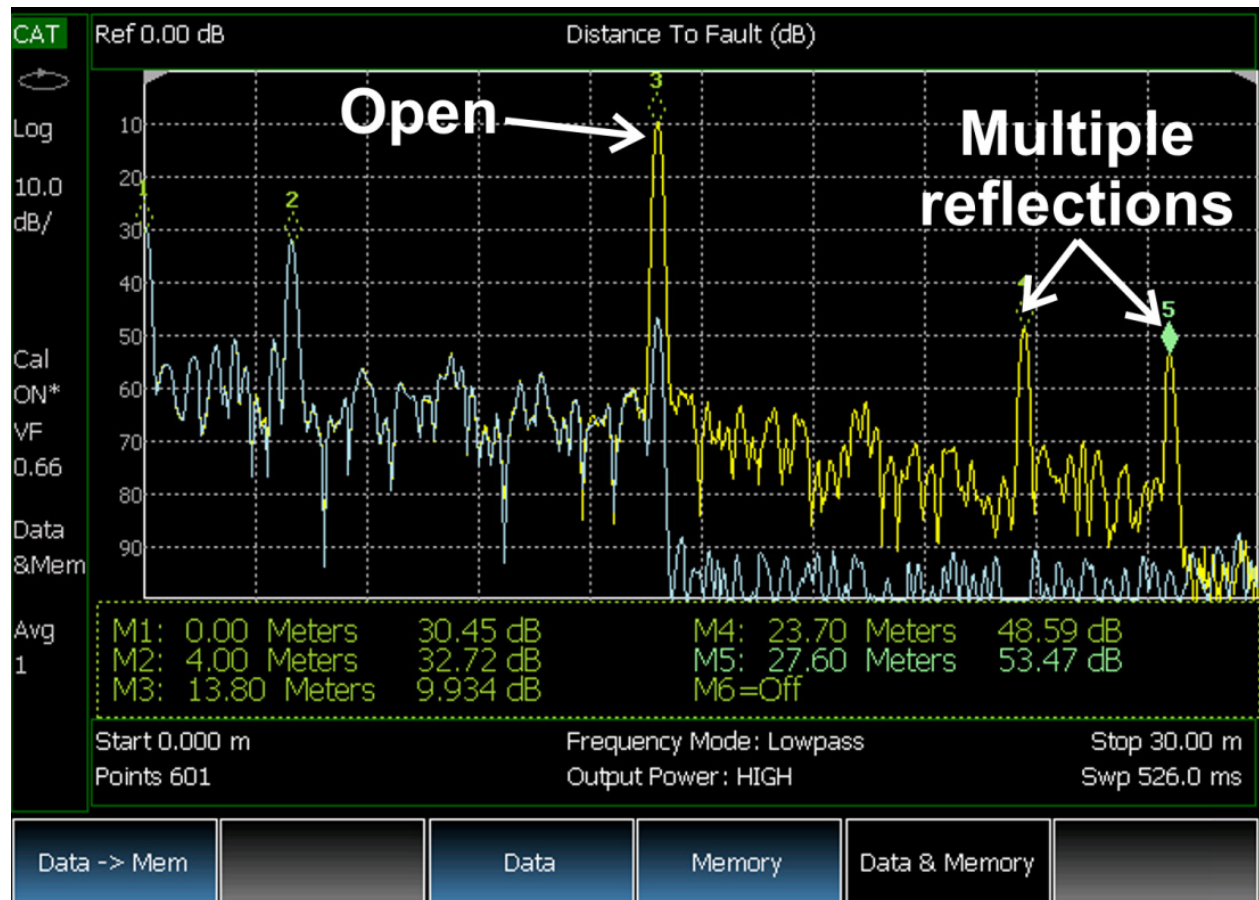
CAT

Log

10.0 dB/

Cal ON*

VF 0.66

Data &Mem

Avg 1

Ref 0.00 dB

Distance To Fault (dB)

Open

Multiple reflections

10
20
30
40
50
60
70
80
90

1
2
3
4
5

| | | | | | |
|---|---|---|---|---|---|
| M1: | 0.00 Meters | 30.45 dB | M4: | 23.70 Meters | 48.59 dB |
| M2: | 4.00 Meters | 32.72 dB | M5: | 27.60 Meters | 53.47 dB |
| M3: | 13.80 Meters | 9.934 dB | M6=Off | | |

Start 0.000 m
Points 601

Frequency Mode: Lowpass
Output Power: HIGH

Stop 30.00 m
Swp 526.0 ms

Data -> Mem

Data

Memory

Data & Memory